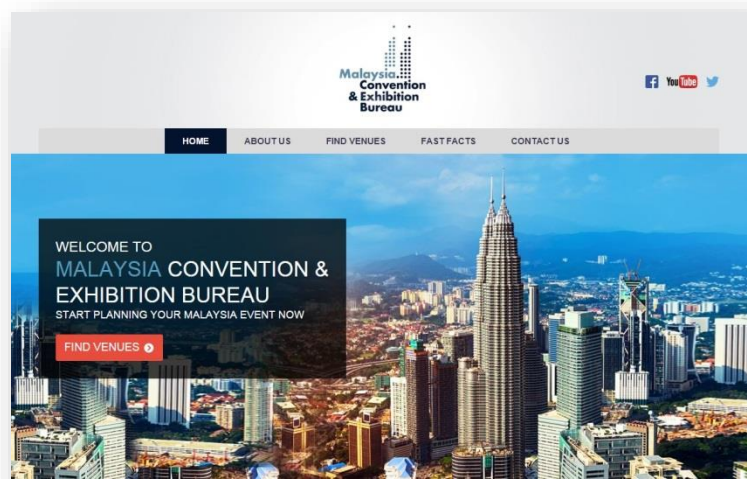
Malaysia Convention & Exhibition Bureau

You Tube

HOME
ABOUT US
FIND VENUES
FAST FACTS
CONTACT US

WELCOME TO
MALAYSIA CONVENTION & EXHIBITION BUREAU
START PLANNING YOUR MALAYSIA EVENT NOW

FIND VENUES